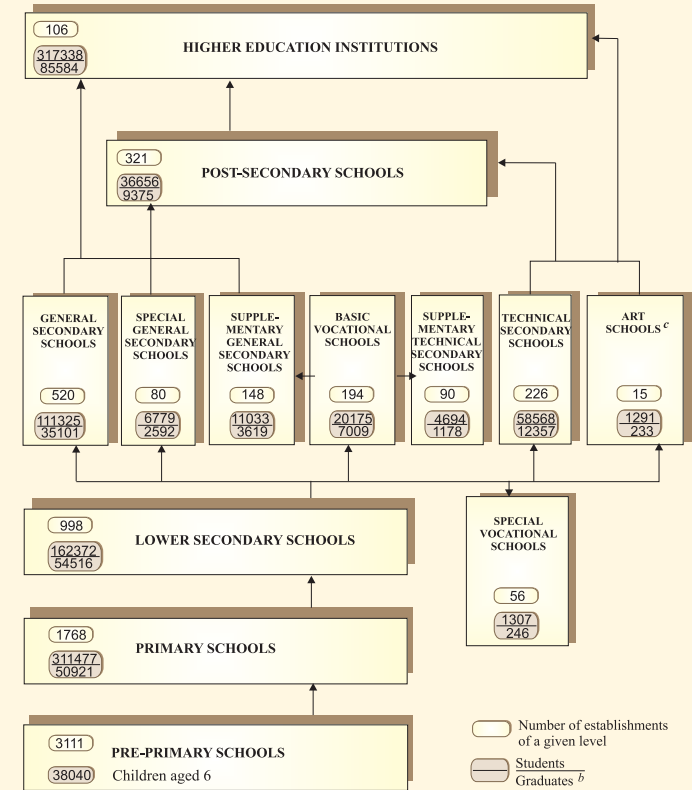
106
$\frac{317338}{85584}$
HIGHER EDUCATION INSTITUTIONS

321
$\frac{36656}{9375}$
POST-SECONDARY SCHOOLS

GENERAL SECONDARY SCHOOLS
520
$\frac{111325}{35101}$

SPECIAL GENERAL SECONDARY SCHOOLS
80
$\frac{6779}{2592}$

SUPPLEMENTARY GENERAL SECONDARY SCHOOLS
148
$\frac{11033}{3619}$

BASIC VOCATIONAL SCHOOLS
194
$\frac{20175}{7009}$

SUPPLEMENTARY TECHNICAL SECONDARY SCHOOLS
90
$\frac{4694}{1178}$

TECHNICAL SECONDARY SCHOOLS
226
$\frac{58568}{12357}$

ART SCHOOLS $^c$
15
$\frac{1291}{233}$

998
$\frac{162372}{54516}$
LOWER SECONDARY SCHOOLS

SPECIAL VOCATIONAL SCHOOLS
56
$\frac{1307}{246}$

1768
$\frac{311477}{50921}$
PRIMARY SCHOOLS

3111
PRE-PRIMARY SCHOOLS
38040 Children aged 6

Number of establishments of a given level
$\frac{\text{Students}}{\text{Graduates}^{\,b}}$